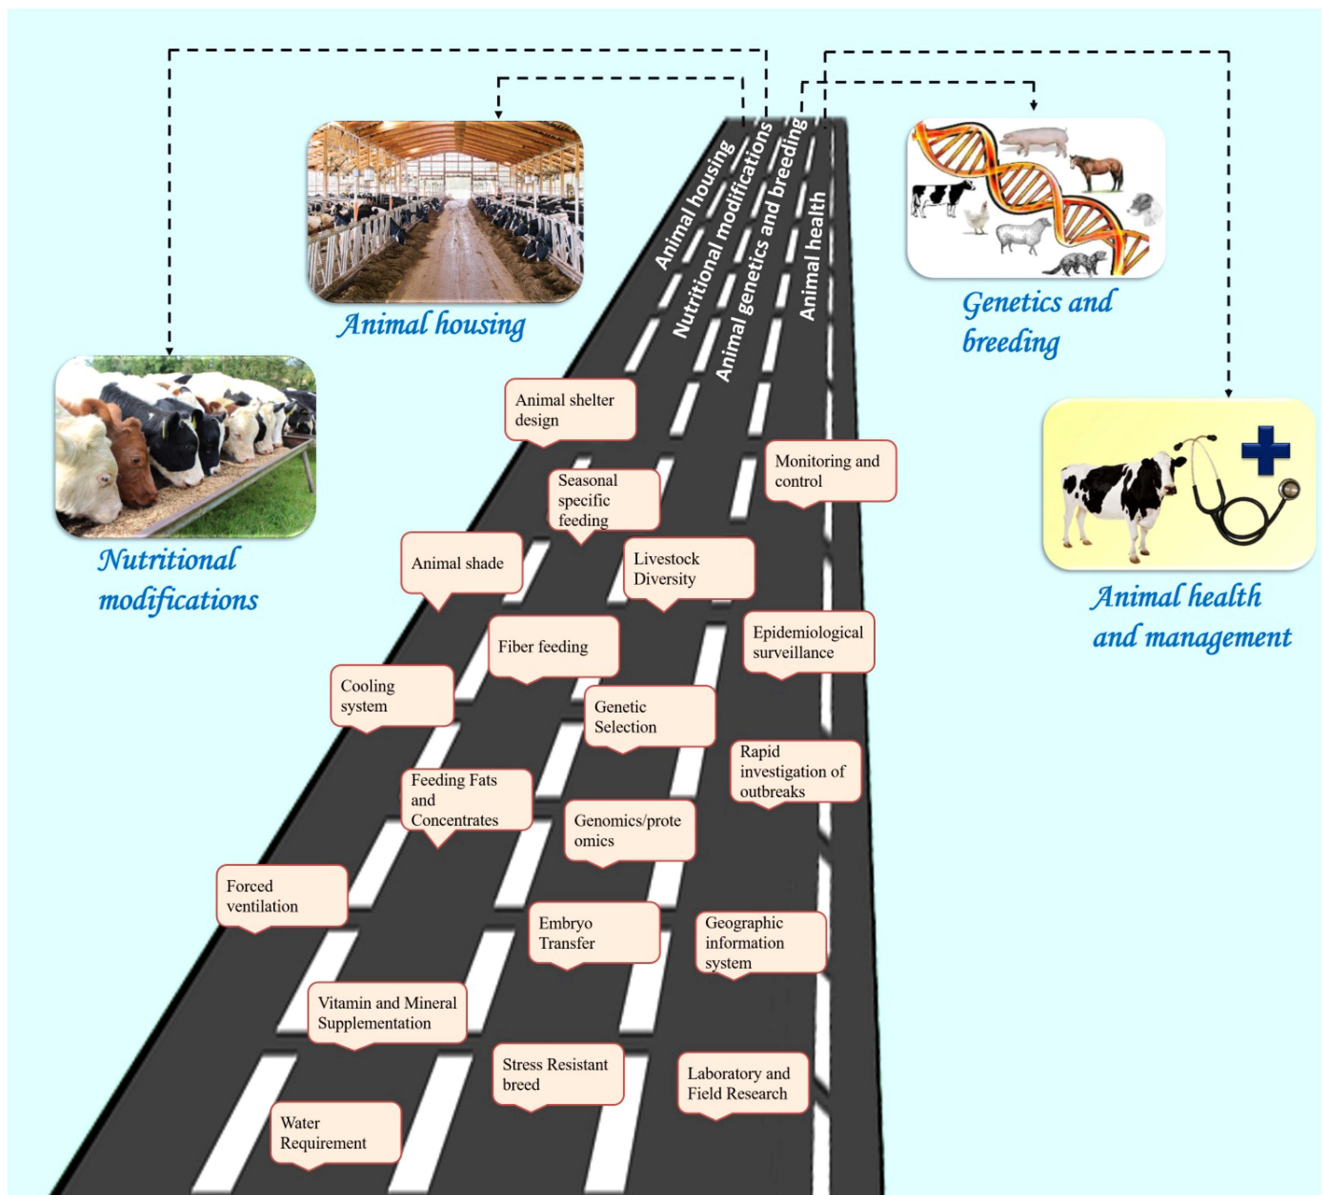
Animal housing

Nutritional modifications

Animal housing
Nutritional modifications
Animal genetics and breeding
Animal health

Genetics and breeding

Animal health and management

Animal shelter design

Seasonal specific feeding

Monitoring and control

Animal shade

Livestock Diversity

Fiber feeding

Epidemiological surveillance

Cooling system

Genetic Selection

Rapid investigation of outbreaks

Feeding Fats and Concentrates

Genomics/proteomics

Forced ventilation

Embryo Transfer

Geographic information system

Vitamin and Mineral Supplementation

Stress Resistant breed

Laboratory and Field Research

Water Requirement